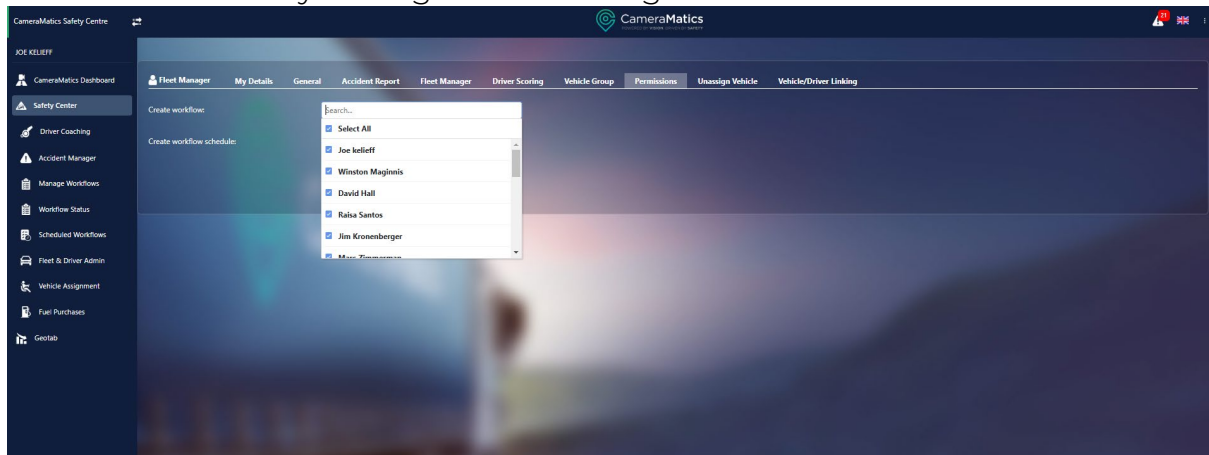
CameraMatics Safety Centre

CameraMatics

21

JOE KELIEFF

CameraMatics Dashboard

Safety Center

Driver Coaching

Accident Manager

Manage Workflows

Workflow Status

Scheduled Workflows

Fleet & Driver Admin

Vehicle Assignment

Fuel Purchases

Geotab

Fleet Manager | My Details | General | Accident Report | Fleet Manager | Driver Scoring | Vehicle Group | Permissions | Unassign Vehicle | Vehicle/Driver Linking

Create workflow:

Create workflow schedule:

Search...

Select All

Joe kelieff

Winston Maginnis

David Hall

Raisa Santos

Jim Kronenberger

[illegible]